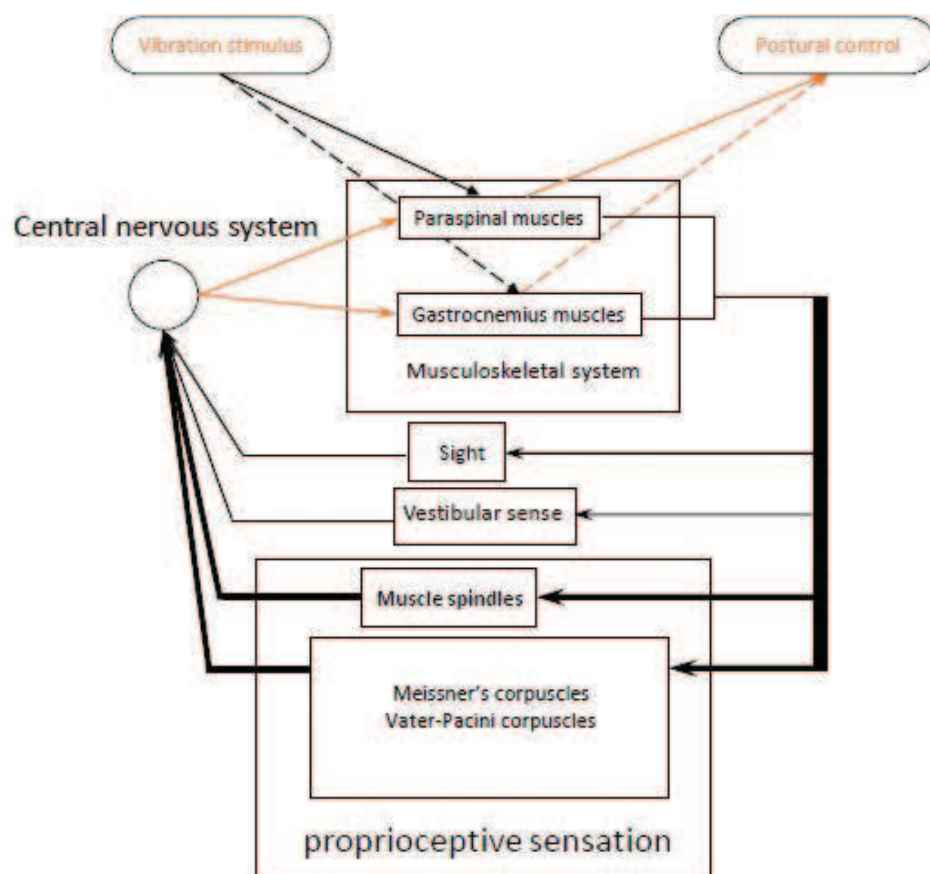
Vibration stimulus

Postural control

Central nervous system

Paraspinal muscles

Gastrocnemius muscles

Musculoskeletal system

Sight

Vestibular sense

Muscle spindles

Meissner's corpuscles
Vater-Pacini corpuscles

proprioceptive sensation